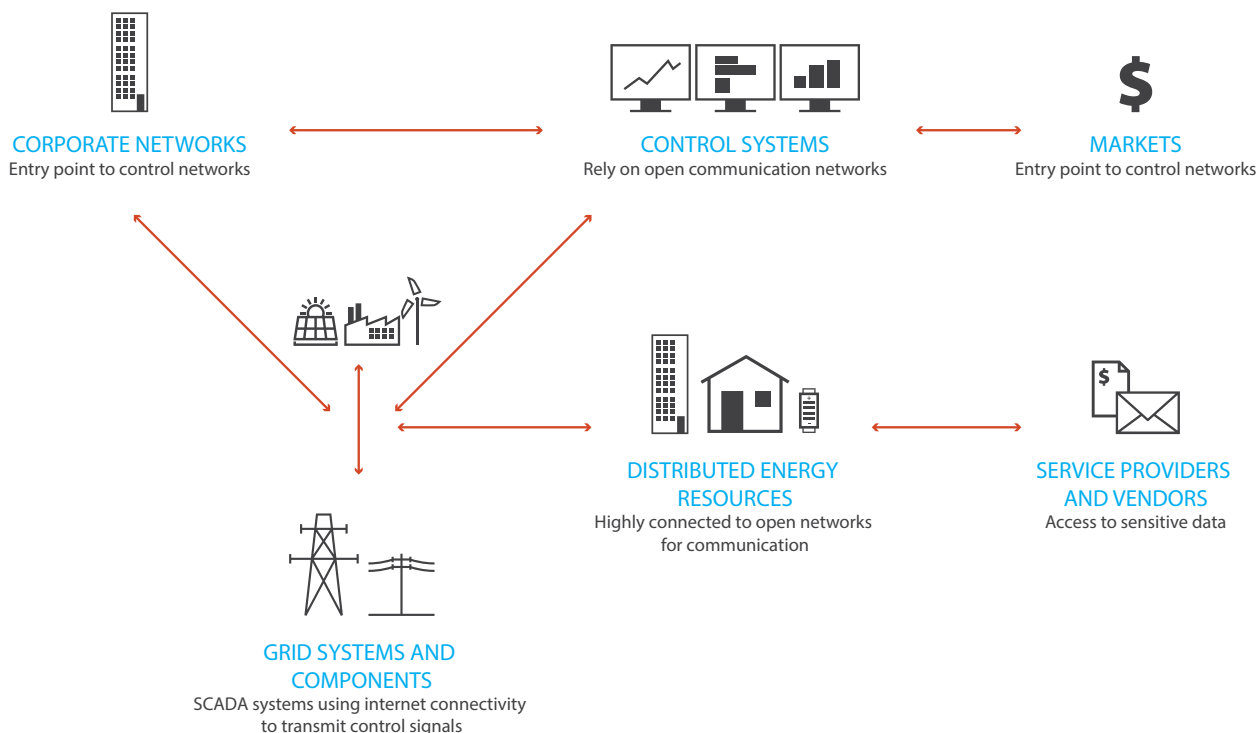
CORPORATE NETWORKS
Entry point to control networks

CONTROL SYSTEMS
Rely on open communication networks

$

MARKETS
Entry point to control networks

$

DISTRIBUTED ENERGY RESOURCES
Highly connected to open networks for communication

SERVICE PROVIDERS AND VENDORS
Access to sensitive data

GRID SYSTEMS AND COMPONENTS
SCADA systems using internet connectivity to transmit control signals